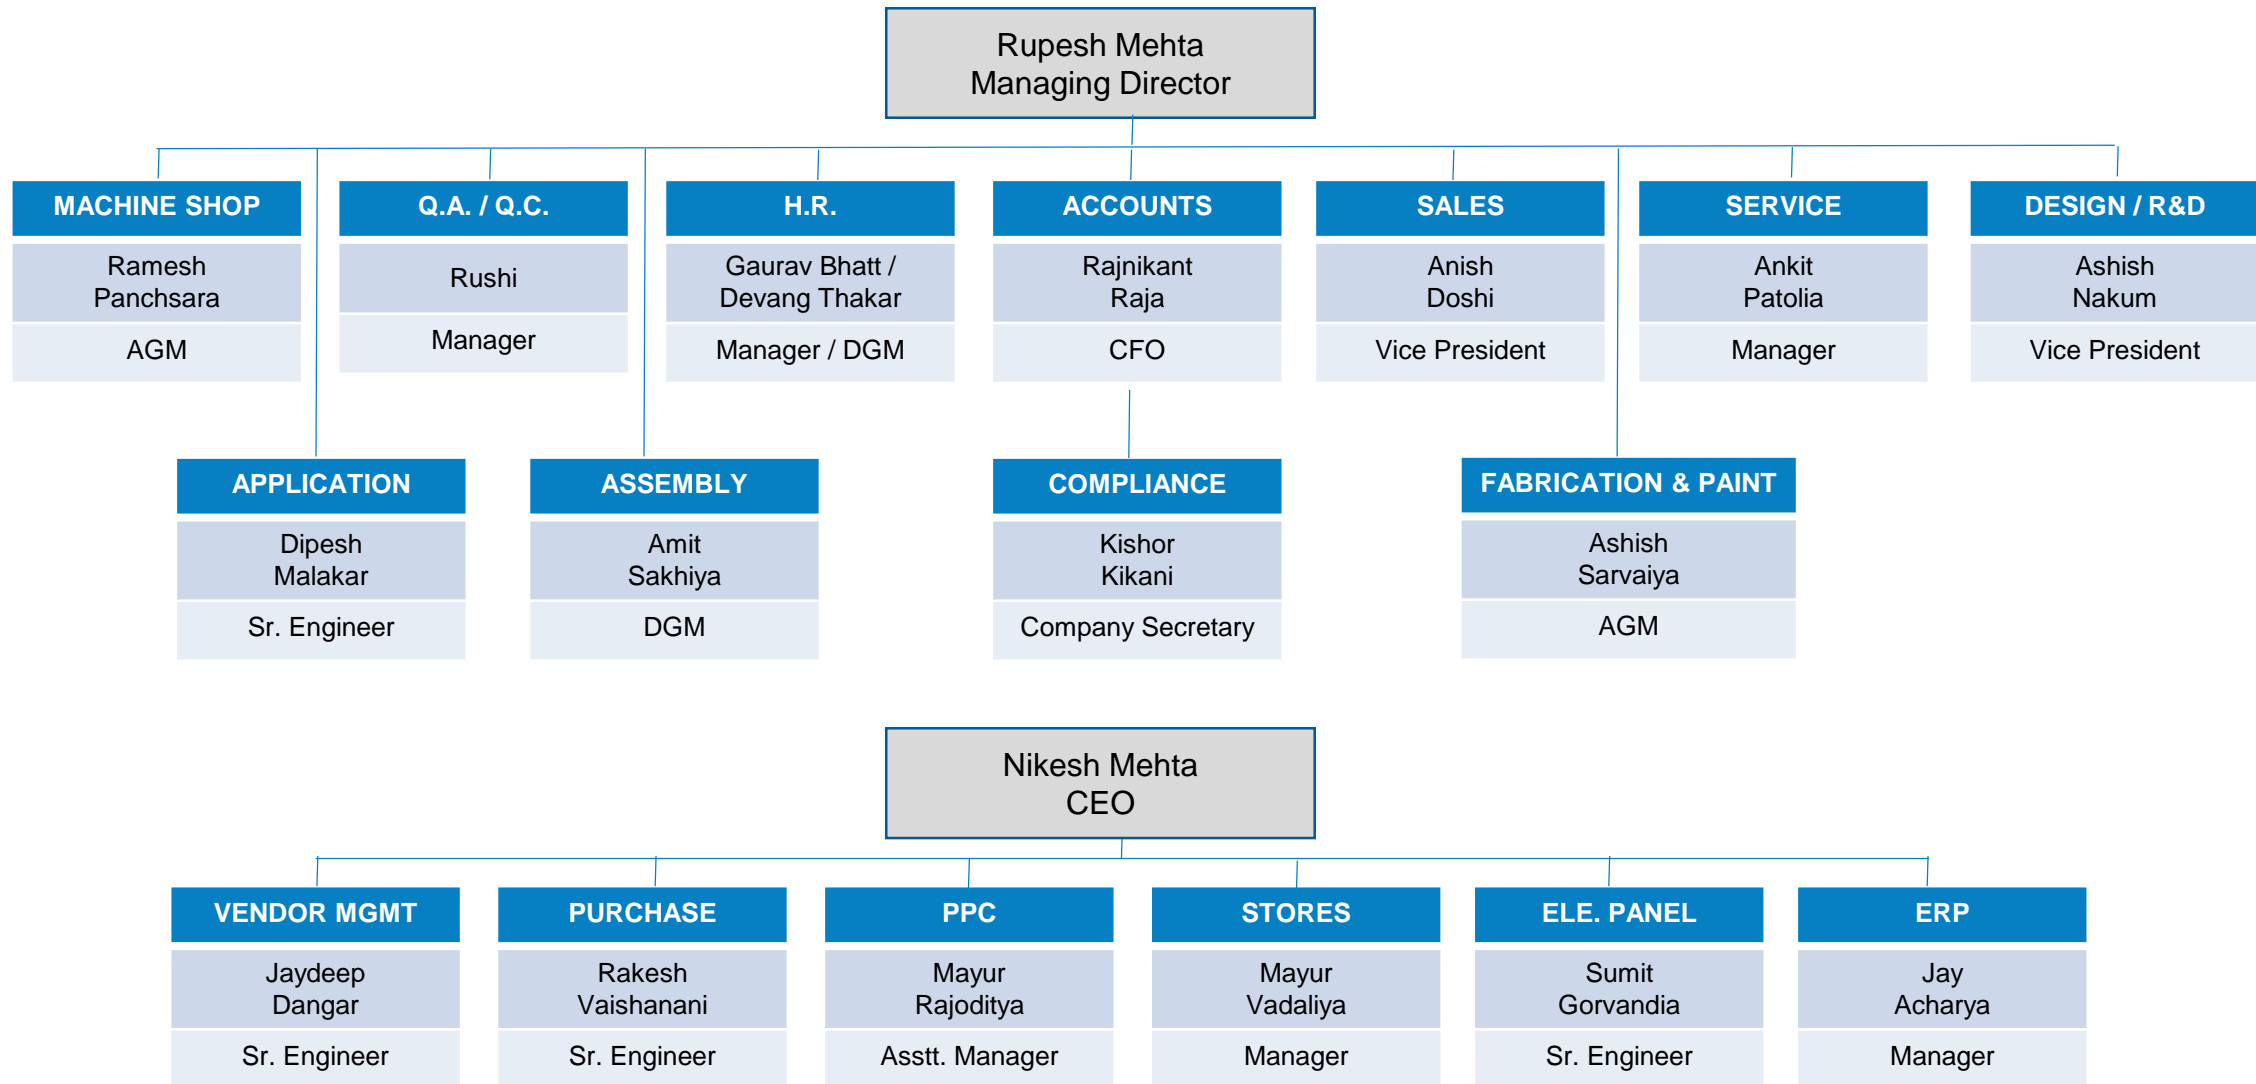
Rupesh Mehta
Managing Director

MACHINE SHOP
Ramesh Panchsara
AGM

Q.A. / Q.C.
Rushi
Manager

H.R.
Gaurav Bhatt / Devang Thakar
Manager / DGM

ACCOUNTS
Rajnikant Raja
CFO

SALES
Anish Doshi
Vice President

SERVICE
Ankit Patolia
Manager

DESIGN / R&D
Ashish Nakum
Vice President

APPLICATION
Dipesh Malakar
Sr. Engineer

ASSEMBLY
Amit Sakhiya
DGM

COMPLIANCE
Kishor Kikani
Company Secretary

FABRICATION & PAINT
Ashish Sarvaiya
AGM

Nikesh Mehta
CEO

VENDOR MGMT
Jaydeep Dangar
Sr. Engineer

PURCHASE
Rakesh Vaishanani
Sr. Engineer

PPC
Mayur Rajoditya
Asstt. Manager

STORES
Mayur Vadaliya
Manager

ELE. PANEL
Sumit Gorvandia
Sr. Engineer

ERP
Jay Acharya
Manager